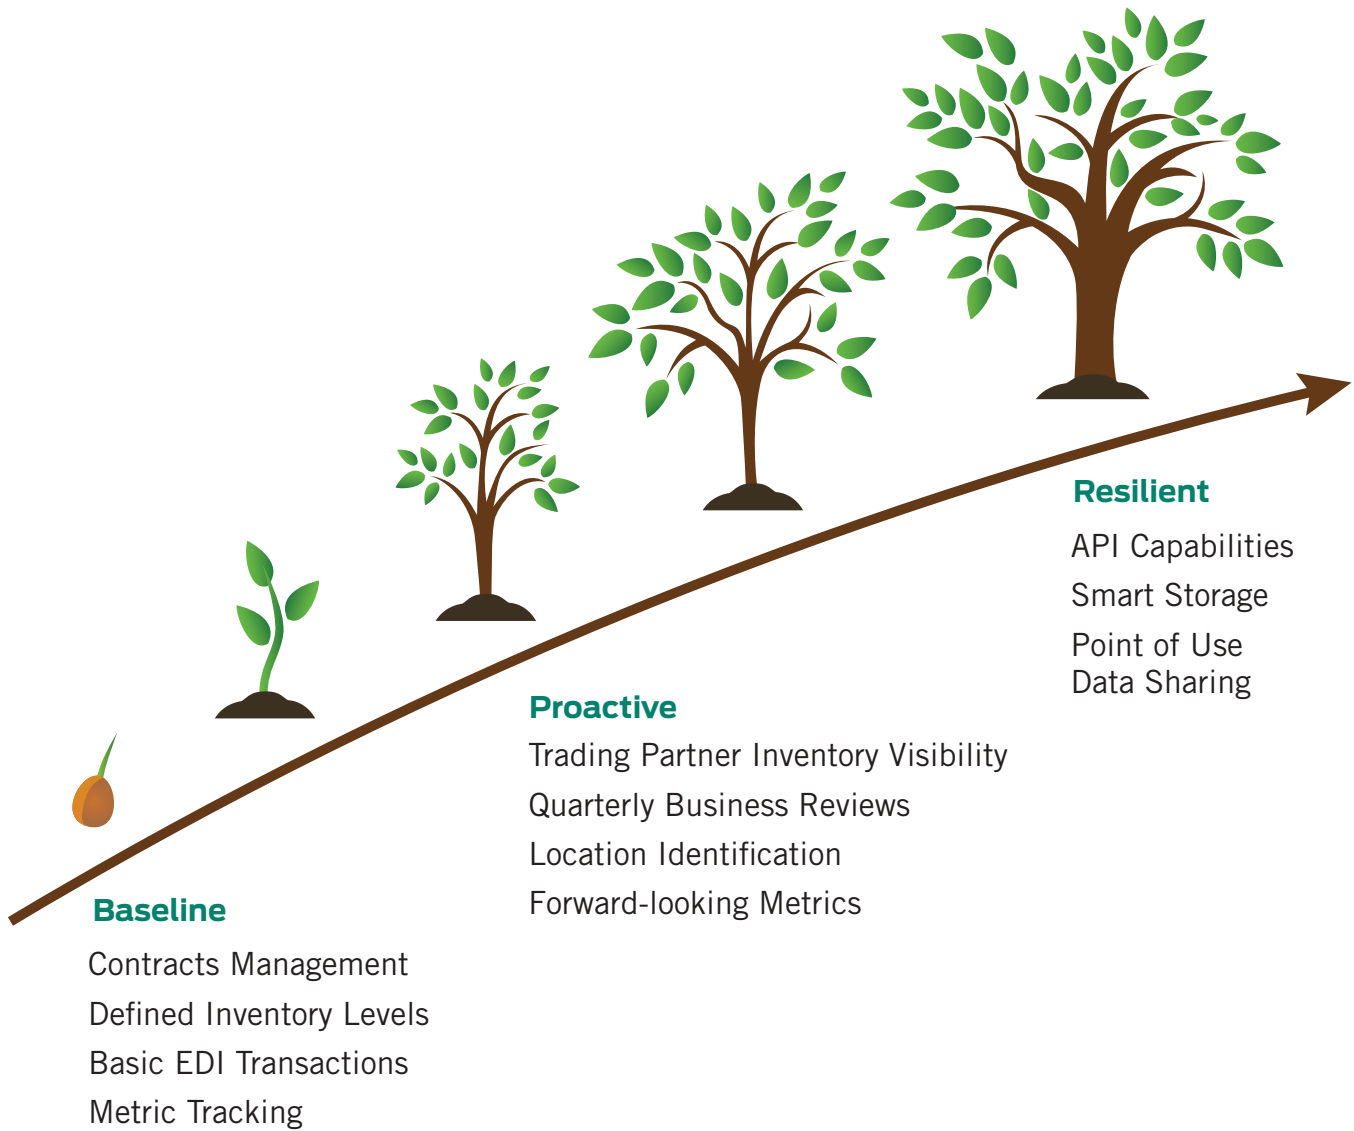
Resilient

API Capabilities

Smart Storage

Point of Use Data Sharing

Proactive

Trading Partner Inventory Visibility

Quarterly Business Reviews

Location Identification

Forward-looking Metrics

Baseline

Contracts Management

Defined Inventory Levels

Basic EDI Transactions

Metric Tracking